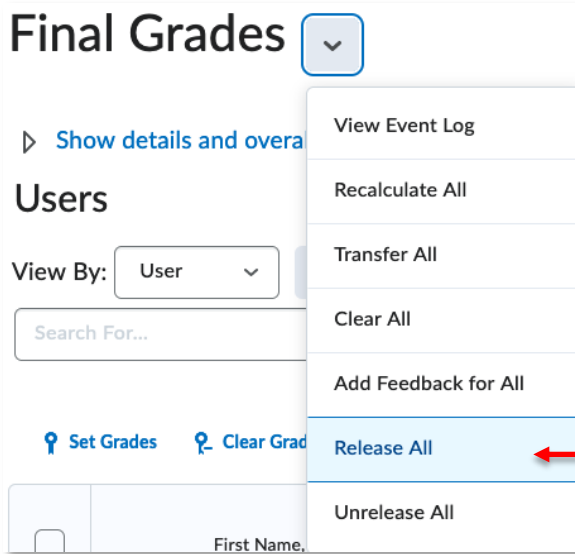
Final Grades

Show details and overa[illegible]

Users

View By: User

Search For...

Set Grades Clear Grad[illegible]

First Name,

View Event Log

Recalculate All

Transfer All

Clear All

Add Feedback for All

Release All

Unrelease All